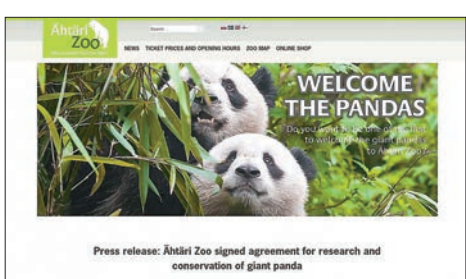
Ähtäri Zoo

Search

NEWS TICKET PRICES AND OPENING HOURS ZOO MAP ONLINE SHOP

WELCOME THE PANDAS

Do you want to be one of the first to welcome the giant pandas to Ähtäri Zoo?

Press release: Ähtäri Zoo signed agreement for research and conservation of giant panda